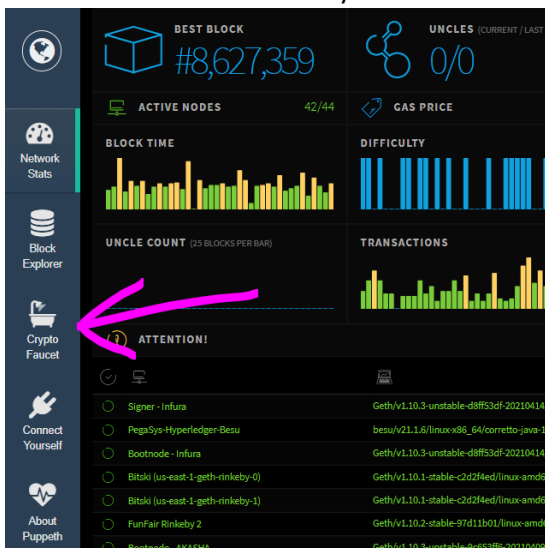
Network Stats

Block Explorer

Crypto Faucet

Connect Yourself

About Puppeth

BEST BLOCK
#8,627,359

UNCLES (CURRENT / LAST
0/0

ACTIVE NODES 42/44

GAS PRICE

BLOCK TIME

DIFFICULTY

UNCLE COUNT (25 BLOCKS PER BAR)

TRANSACTIONS

ATTENTION!

| | |
|---|---|
| Signer - Infura | Geth/v1.10.3-unstable-d8ff53df-20210414 |
| PegaSys-Hyperledger-Besu | besu/v21.1.6/linux-x86_64/corretto-java-1 |
| Bootnode - Infura | Geth/v1.10.3-unstable-d8ff53df-20210414 |
| Bitski (us-east-1-geth-rinkeby-0) | Geth/v1.10.1-stable-c2d2f4ed/linux-amd6 |
| Bitski (us-east-1-geth-rinkeby-1) | Geth/v1.10.1-stable-c2d2f4ed/linux-amd6 |
| FunFair Rinkeby 2 | Geth/v1.10.2-stable-97d11b01/linux-amd6 |
| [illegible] | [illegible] |